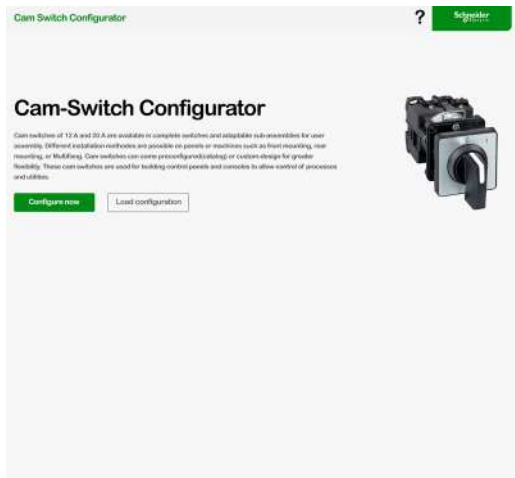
Cam Switch Configurator

?

Schneider Electric

Cam-Switch Configurator

Cam switches of 12 A and 20 A are available in complete switches and adaptable sub-assemblies for user assembly. Different installation methodes are possible on panels or machines such as front mounting, rear mounting, or Multifixing. Cam switches can come preconfigured(catalog) or custom-design for greater flexibility. These cam switches are used for building control panels and consoles to allow control of processes and utilities.

Configure now

Load configuration